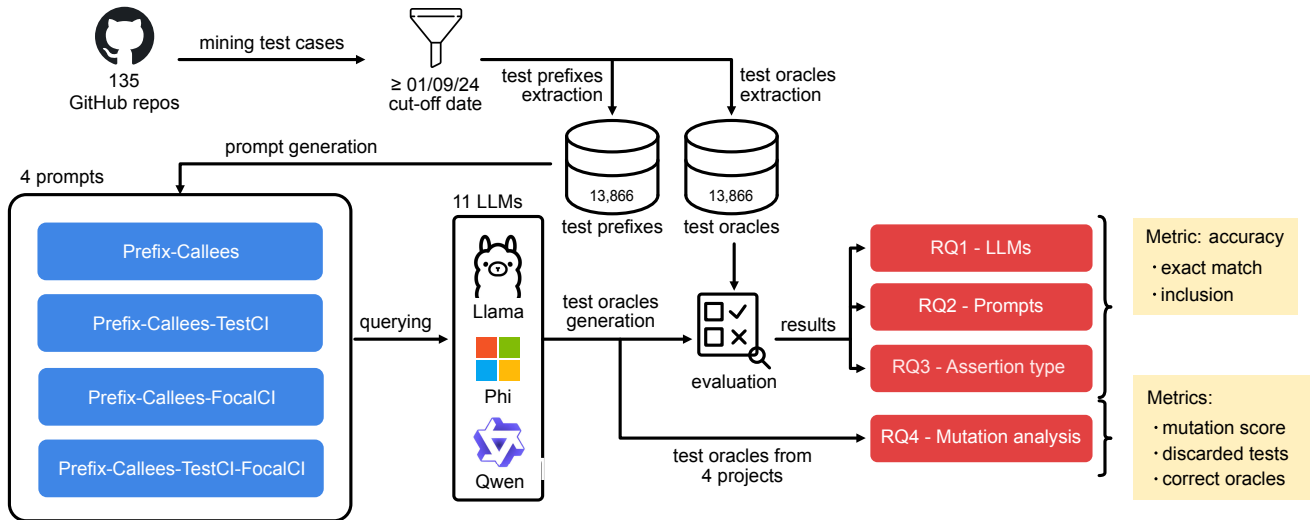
135
GitHub repos

mining test cases

≥ 01/09/24
cut-off date

test prefixes
extraction

test oracles
extraction

prompt generation

13,866
test prefixes

13,866
test oracles

4 prompts

Prefix-Callees

Prefix-Callees-TestCl

Prefix-Callees-FocalCl

Prefix-Callees-TestCl-FocalCl

querying

11 LLMs

Llama

Phi

Qwen

test oracles
generation

evaluation

results

test oracles from
4 projects

RQ1 - LLMs

RQ2 - Prompts

RQ3 - Assertion type

RQ4 - Mutation analysis

Metric: accuracy
・exact match
・inclusion

Metrics:
・mutation score
・discarded tests
・correct oracles